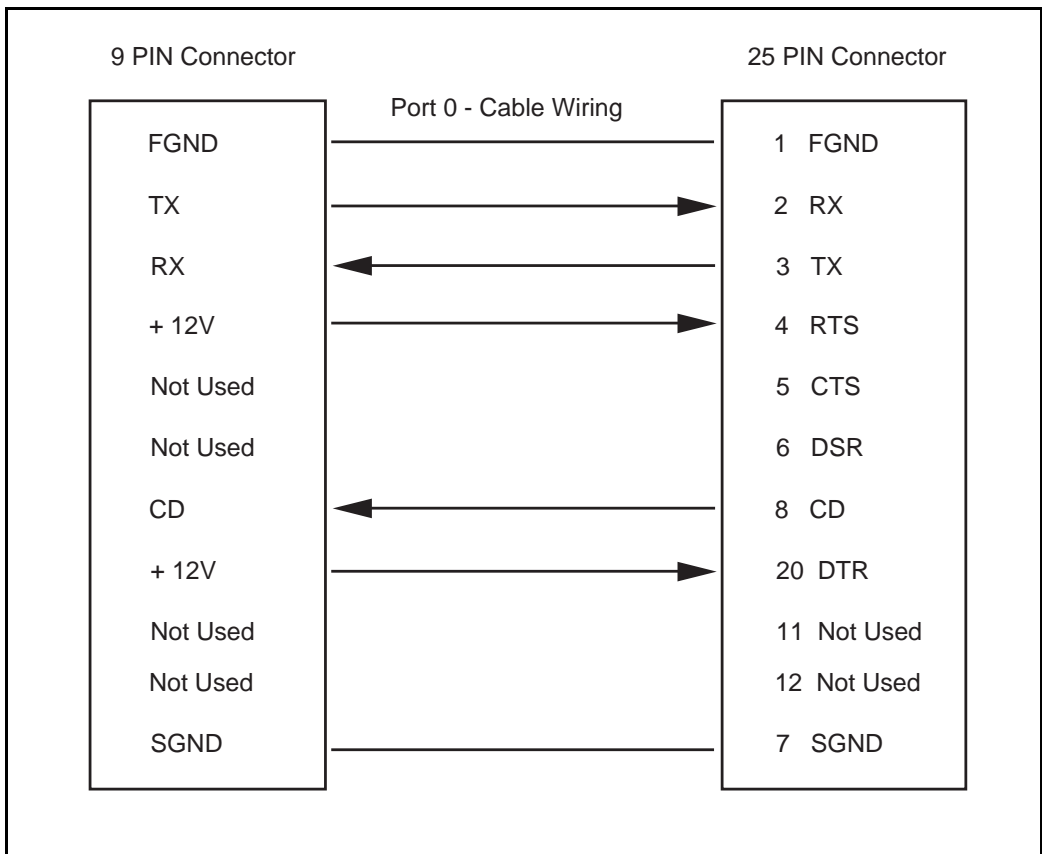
9 PIN Connector

25 PIN Connector

Port 0 - Cable Wiring

FGND
TX
RX
+ 12V
Not Used
Not Used
CD
+ 12V
Not Used
Not Used
SGND

1 FGND
2 RX
3 TX
4 RTS
5 CTS
6 DSR
8 CD
20 DTR
11 Not Used
12 Not Used
7 SGND